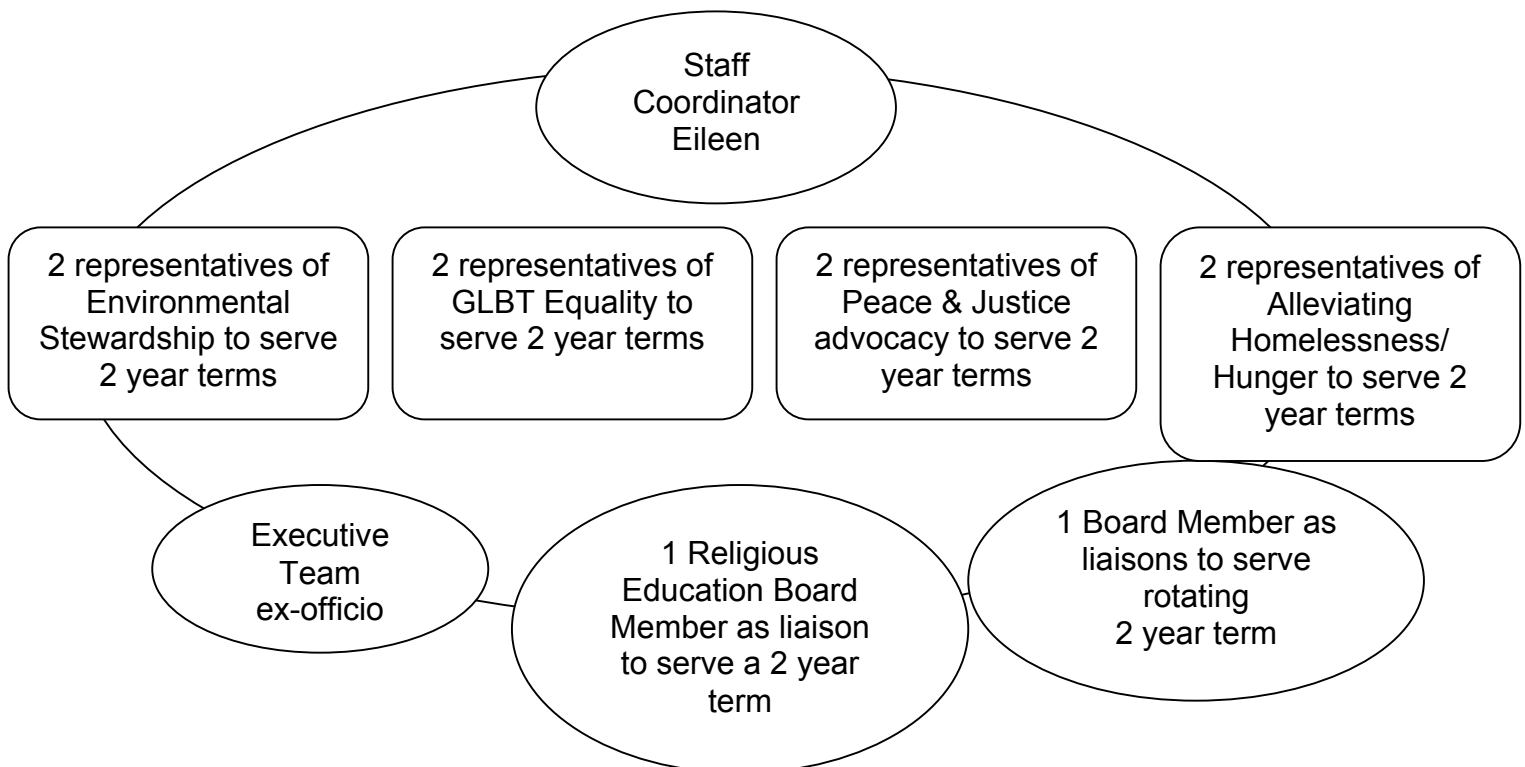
Staff Coordinator Eileen

2 representatives of Environmental Stewardship to serve 2 year terms

2 representatives of GLBT Equality to serve 2 year terms

2 representatives of Peace & Justice advocacy to serve 2 year terms

2 representatives of Alleviating Homelessness/ Hunger to serve 2 year terms

Executive Team ex-officio

1 Religious Education Board Member as liaison to serve a 2 year term

1 Board Member as liaisons to serve rotating 2 year term